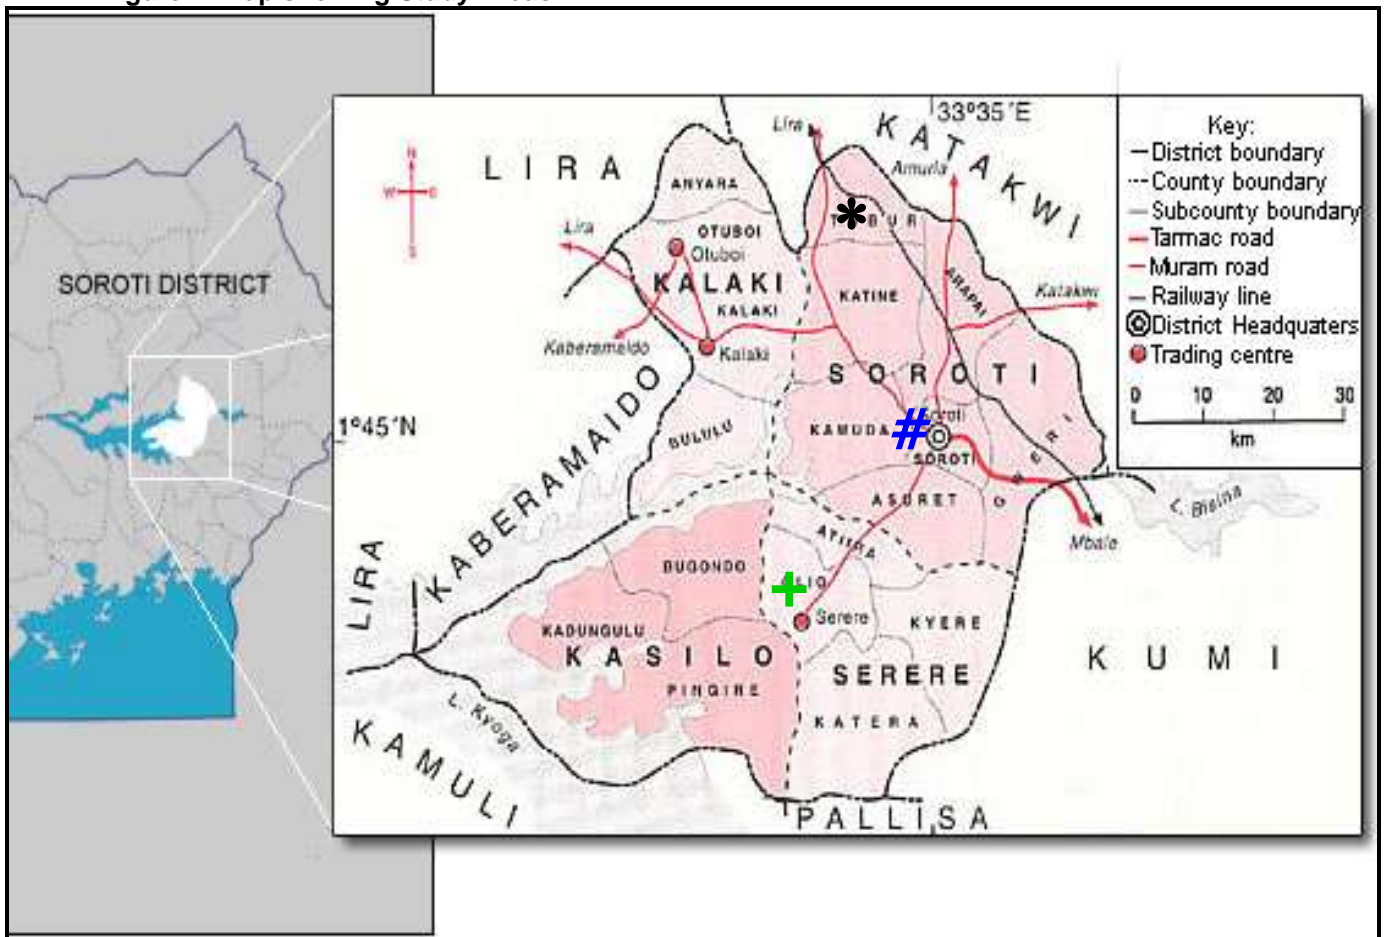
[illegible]

SOROTI DISTRICT

N
W E
S

LIRA
KATAKWI
33°35'E
Lira
Amuria
ANYARA
OTUBOI
Otuboi
Lira
TUBUR
KALAKI
KALAKI
KATINE
ARAPAI
Katakwi
Kaberamaido
Kalaki
SOROTI
1°45'N
BULULU
KAMUDA
Soroti
SOROTI
GWERI
ASURET
KABERAMAIDO
L. Bisina
Mbale
ATIIRA
BUGONDO
LIRA
OLIO
Serere
KADUNGULU
KYERE
KASILO
SERERE
KUMI
PINGIRE
KATERA
L. Kyoga
KAMULI
PALLISA

Key:
District boundary
County boundary
Subcounty boundary
Tarmac road
Muram road
Railway line
District Headquaters
Trading centre
0 10 20 30
km